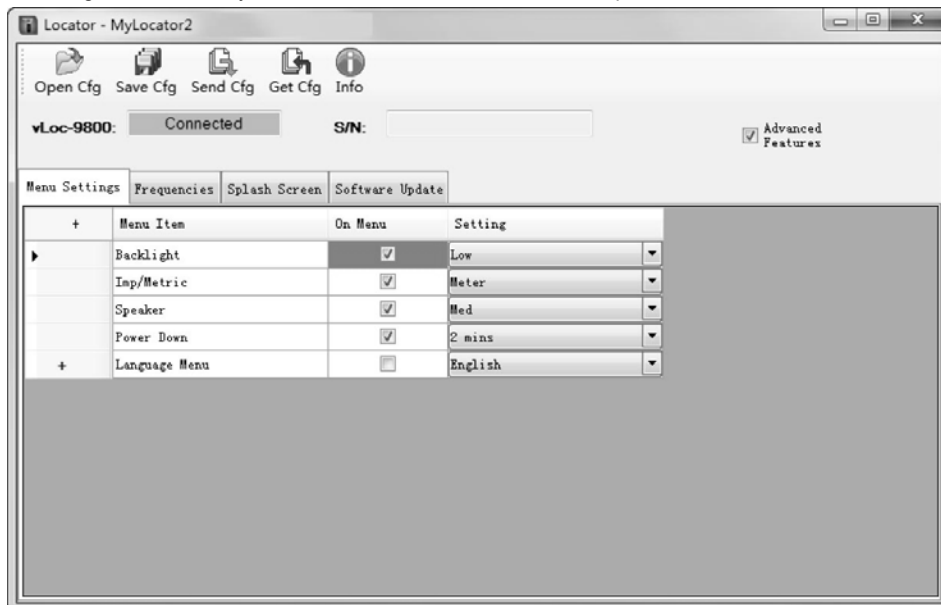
Locator - MyLocator2

Open Cfg Save Cfg Send Cfg Get Cfg Info

vLoc-9800: Connected S/N:

Advanced Features

Menu Settings Frequencies Splash Screen Software Update

| + | Menu Item | On Menu | Setting |
|---|---|---|---|
| ▸ | Backlight | ☑ | Low |
| | Imp/Metric | ☑ | Meter |
| | Speaker | ☑ | Med |
| | Power Down | ☑ | 2 mins |
| + | Language Menu | ☐ | English |